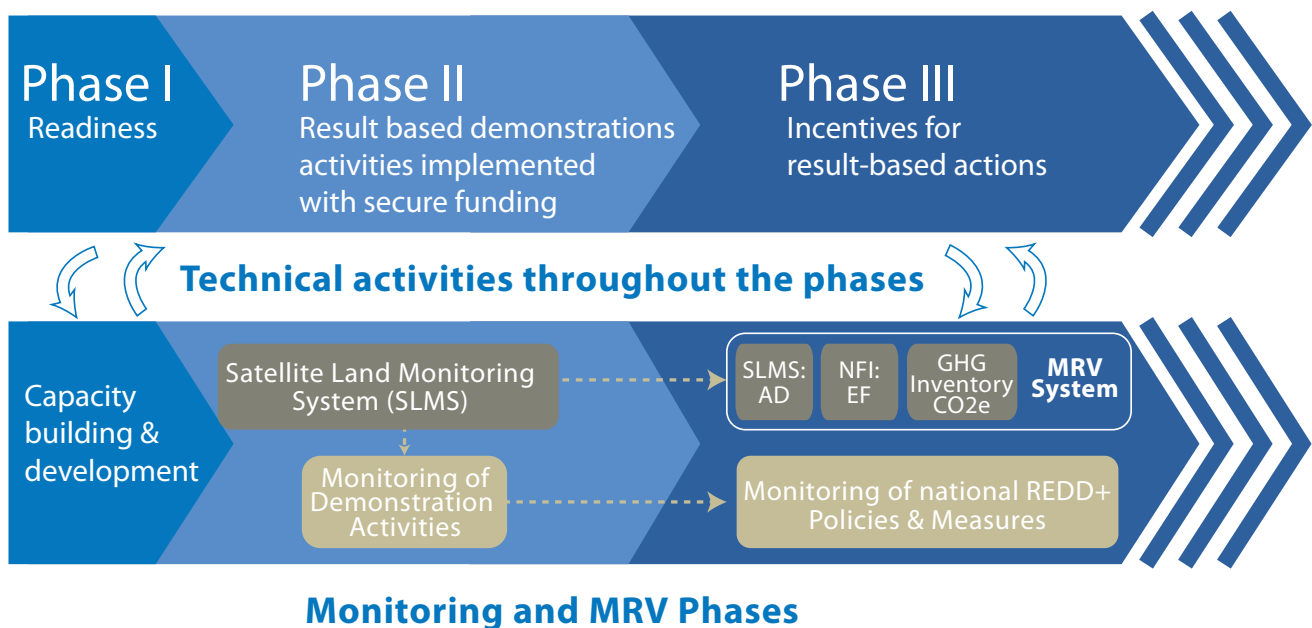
Phase I
Readiness

Phase II
Result based demonstrations activities implemented with secure funding

Phase III
Incentives for result-based actions

Technical activities throughout the phases

Capacity building & development

Satellite Land Monitoring System (SLMS)

Monitoring of Demonstration Activities

SLMS: AD

NFI: EF

GHG Inventory CO2e

MRV System

Monitoring of national REDD+ Policies & Measures

Monitoring and MRV Phases